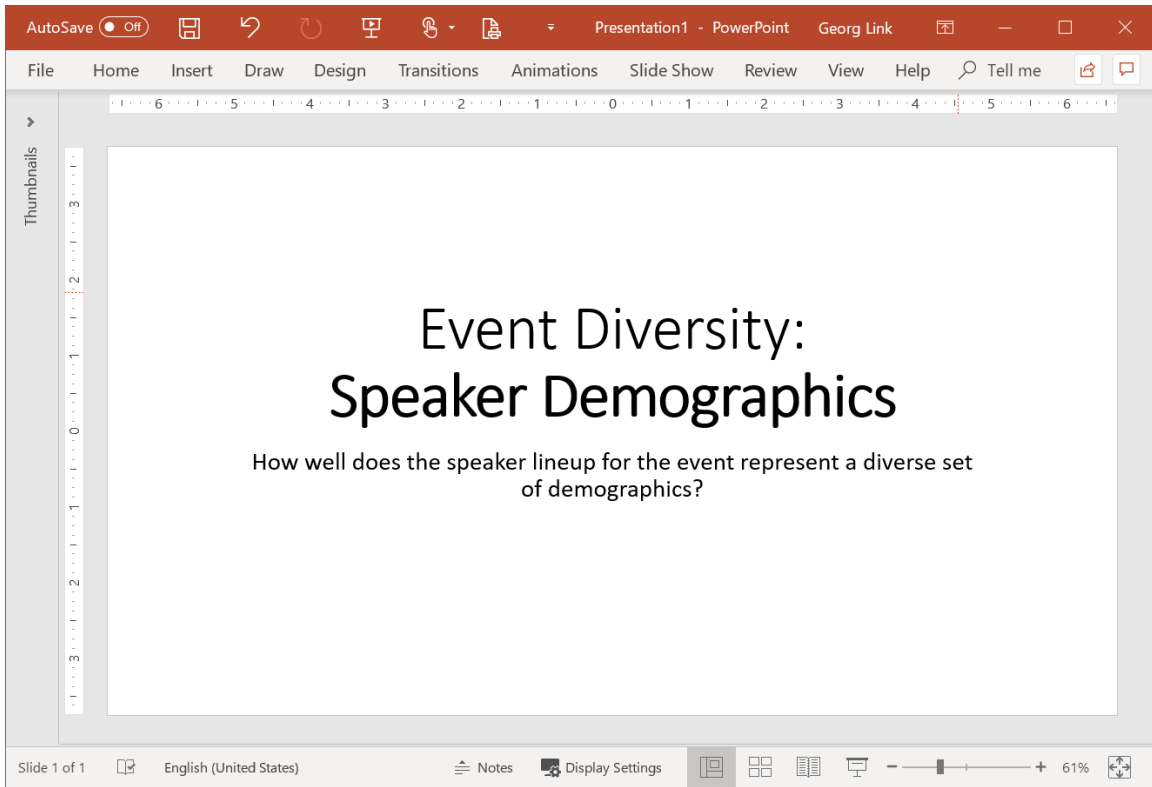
AutoSave Off Presentation1 - PowerPoint Georg Link

File Home Insert Draw Design Transitions Animations Slide Show Review View Help Tell me

6 5 4 3 2 1 0 1 2 3 4 5 6

Thumbnails

3 2 1 0 1 2 3

Event Diversity:
Speaker Demographics

How well does the speaker lineup for the event represent a diverse set of demographics?

Slide 1 of 1 English (United States) Notes Display Settings 61%